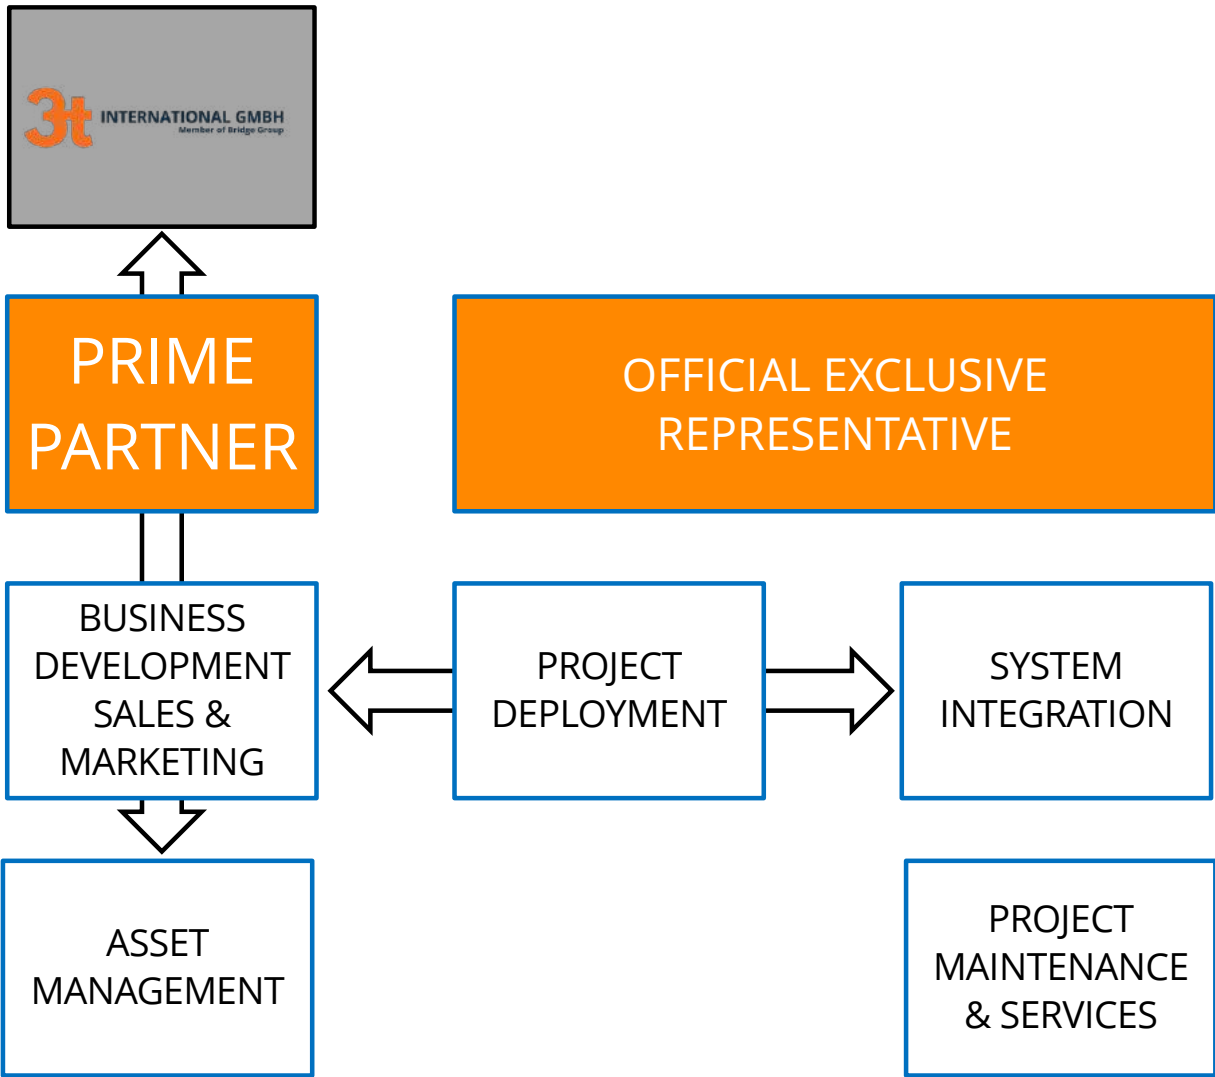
3t INTERNATIONAL GMBH
Member of Bridge Group

PRIME PARTNER

OFFICIAL EXCLUSIVE REPRESENTATIVE

BUSINESS DEVELOPMENT SALES & MARKETING

PROJECT DEPLOYMENT

SYSTEM INTEGRATION

ASSET MANAGEMENT

PROJECT MAINTENANCE & SERVICES